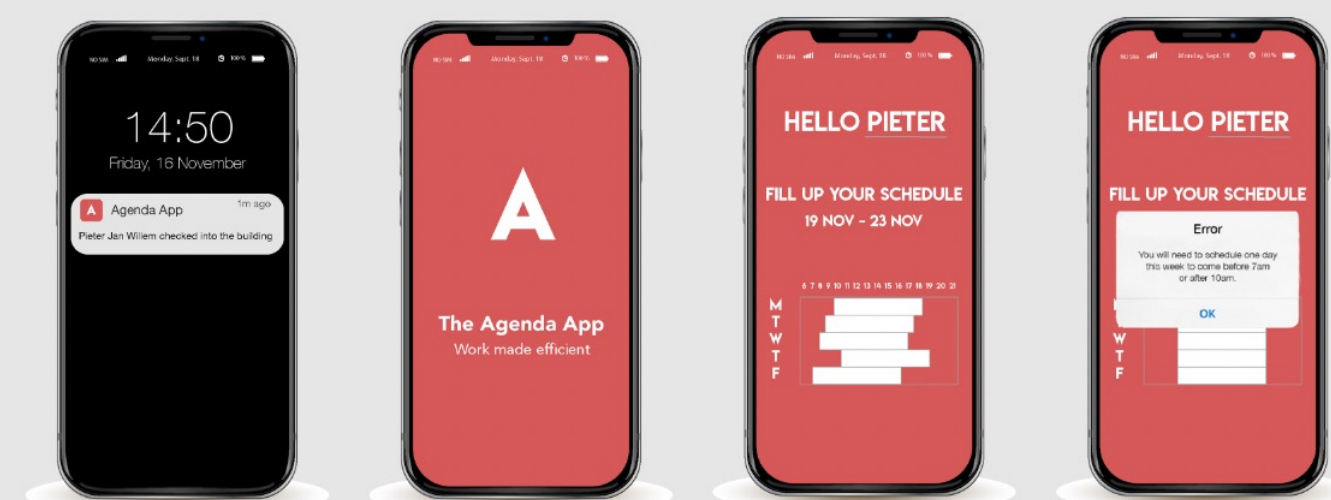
NO SIM Monday, Sept. 18 100%

14:50

Friday, 16 November

A Agenda App 1m ago

Pieter Jan Willem checked into the building

NO SIM Monday, Sept. 18 100%

A

The Agenda App

Work made efficient

NO SIM Monday, Sept. 18 100%

HELLO PIETER

FILL UP YOUR SCHEDULE

19 NOV - 23 NOV

6 7 8 9 10 11 12 13 14 15 16 17 18 19 20 21

M
T
W
T
F

NO SIM Monday, Sept. 18 100%

HELLO PIETER

FILL UP YOUR SCHEDULE

Error

You will need to schedule one day this week to come before 7am or after 10am.

OK

W
T
F